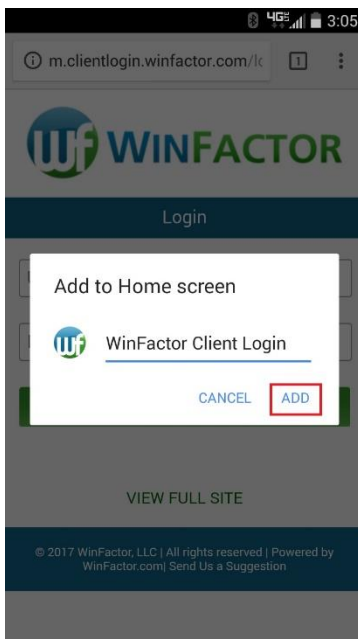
4G 3:05

m.clientlogin.winfactor.com/lc

1

WINFACTOR

Login

Add to Home screen

WinFactor Client Login

CANCEL ADD

VIEW FULL SITE

© 2017 WinFactor, LLC | All rights reserved | Powered by WinFactor.com| Send Us a Suggestion